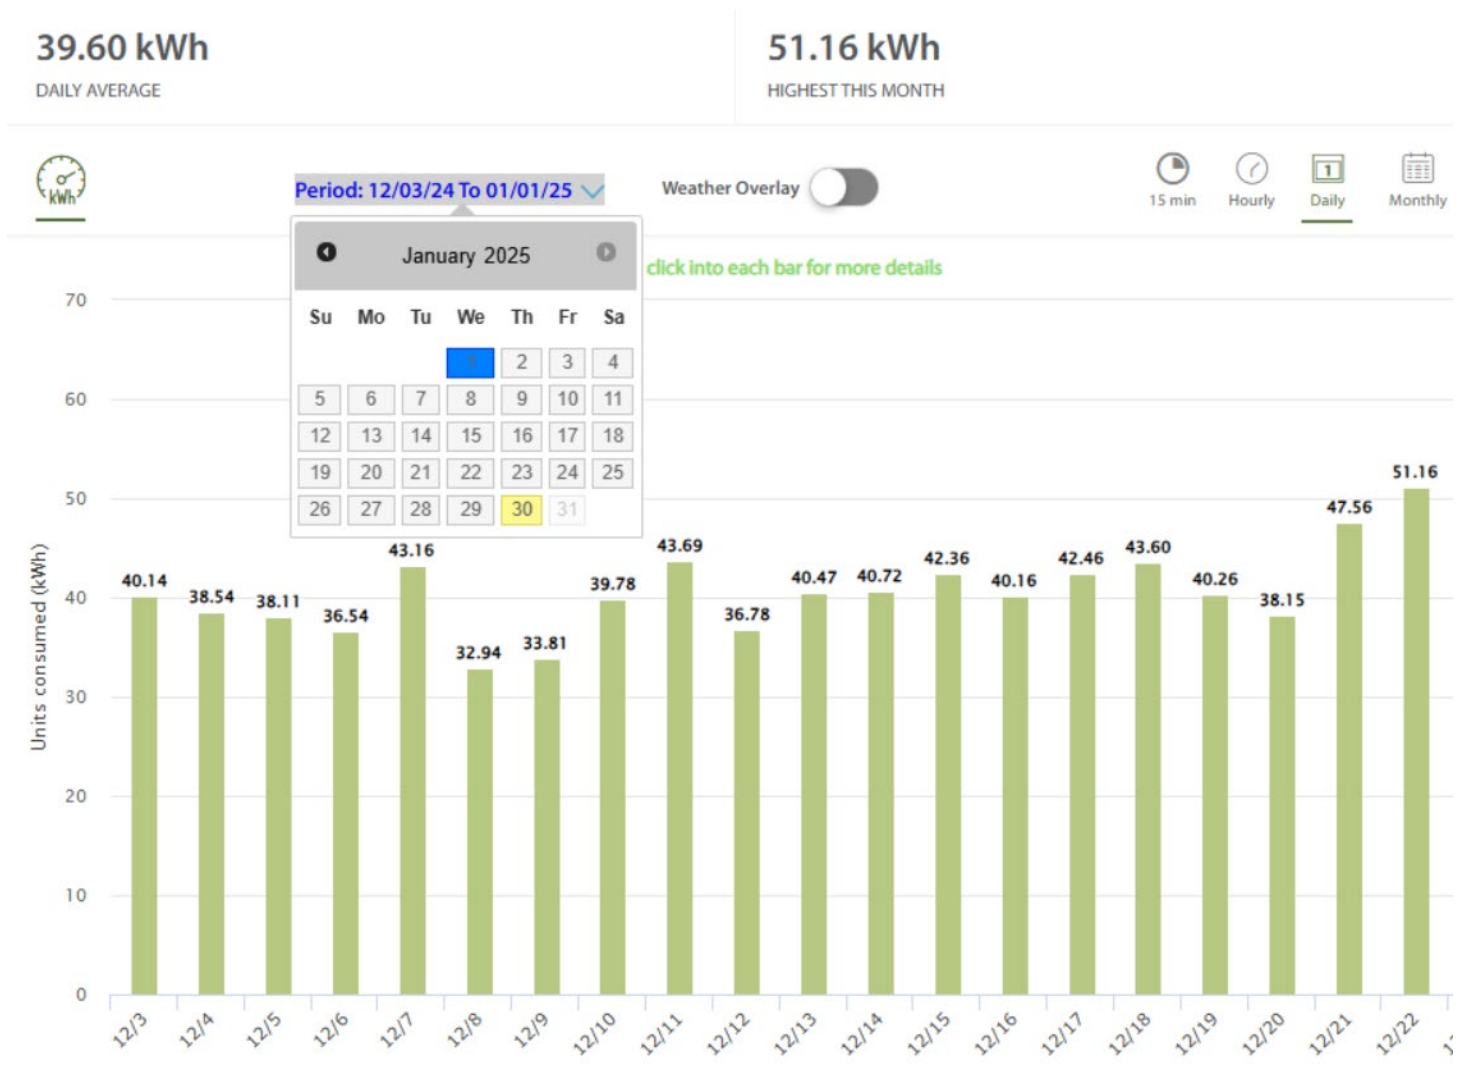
39.60 kWh
DAILY AVERAGE

51.16 kWh
HIGHEST THIS MONTH

kWh

Period: 12/03/24 To 01/01/25

Weather Overlay

15 min Hourly Daily Monthly

January 2025

| Su | Mo | Tu | We | Th | Fr | Sa |
|---|---|---|---|---|---|---|
| | | | 1 | 2 | 3 | 4 |
| 5 | 6 | 7 | 8 | 9 | 10 | 11 |
| 12 | 13 | 14 | 15 | 16 | 17 | 18 |
| 19 | 20 | 21 | 22 | 23 | 24 | 25 |
| 26 | 27 | 28 | 29 | 30 | 31 | |

click into each bar for more details

Units consumed (kWh)

70
60
50
40
30
20
10
0

40.14 38.54 38.11 36.54 43.16 32.94 33.81 39.78 43.69 36.78 40.47 40.72 42.36 40.16 42.46 43.60 40.26 38.15 47.56 51.16

12/3 12/4 12/5 12/6 12/7 12/8 12/9 12/10 12/11 12/12 12/13 12/14 12/15 12/16 12/17 12/18 12/19 12/20 12/21 12/22